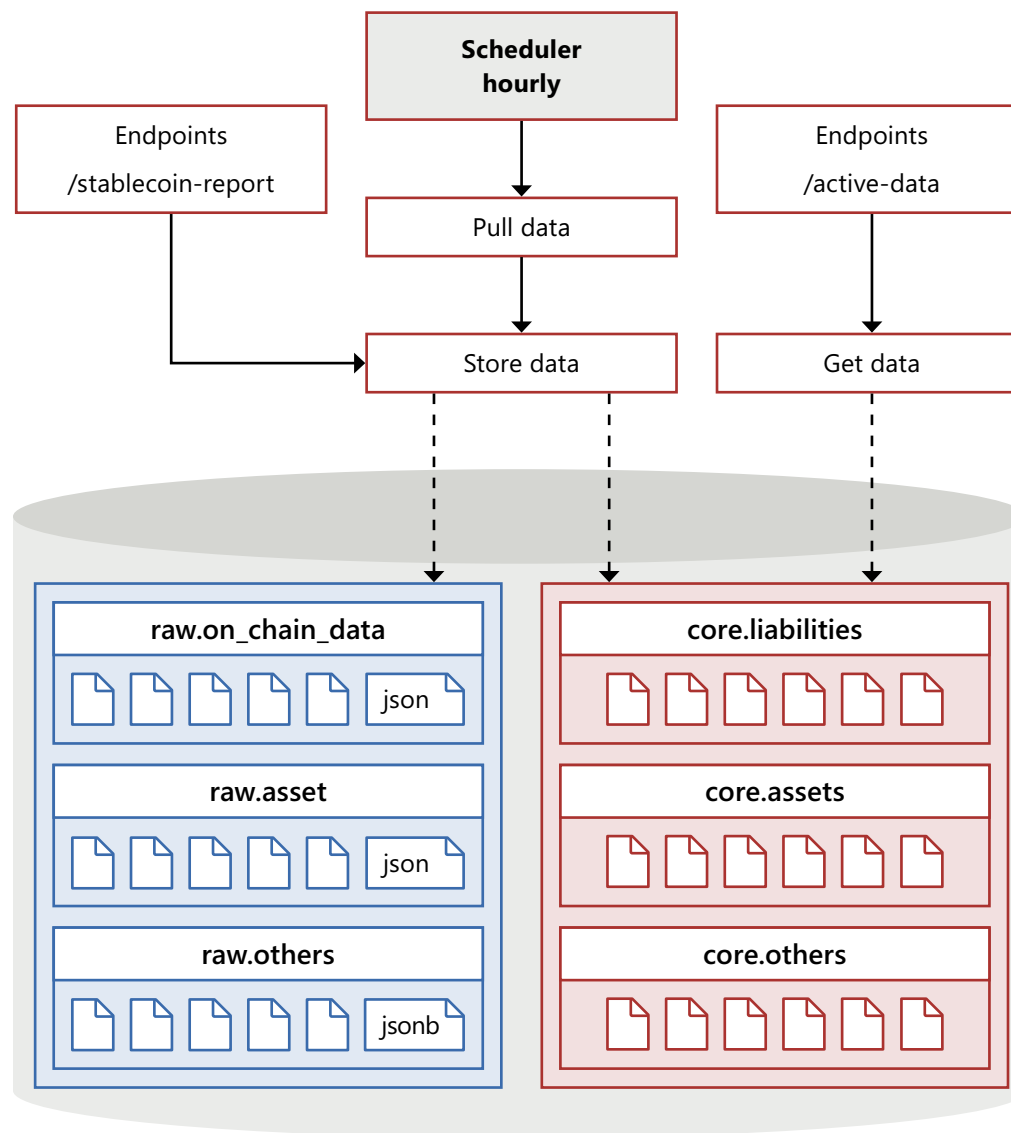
Scheduler
hourly

Endpoints
/stablecoin-report

Pull data

Endpoints
/active-data

Store data

Get data

raw.on_chain_data

json

raw.asset

json

raw.others

jsonb

core.liabilities

core.assets

core.others